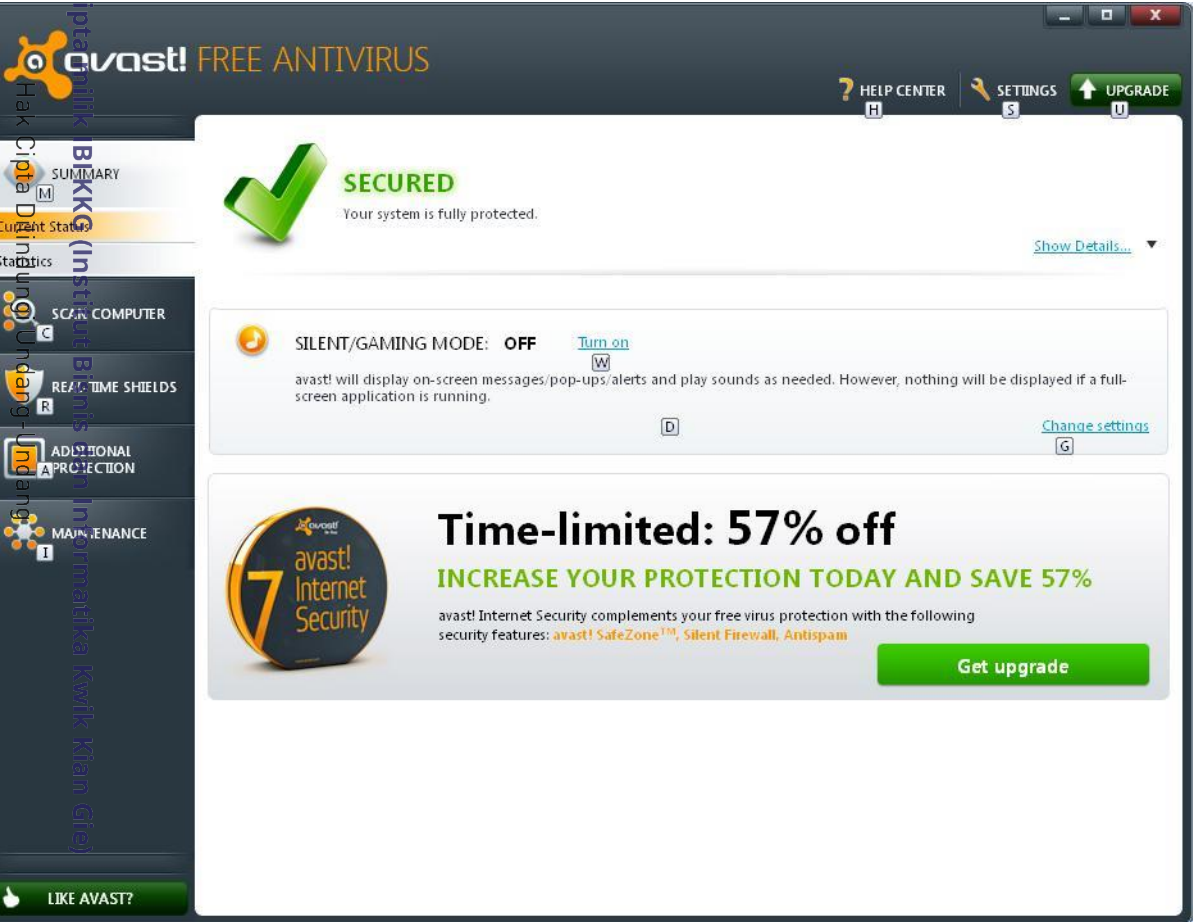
avast! FREE ANTIVIRUS

HELP CENTER H
SETTINGS S
UPGRADE U

SUMMARY M
Current Status
Statistics
SCAN COMPUTER C
REAL-TIME SHIELDS R
ADDITIONAL PROTECTION A
MAINTENANCE I

SECURED
Your system is fully protected.
Show Details...

SILENT/GAMING MODE: OFF Turn on W
avast! will display on-screen messages/pop-ups/alerts and play sounds as needed. However, nothing will be displayed if a full-screen application is running.
D
Change settings G

avast! Internet Security 7

Time-limited: 57% off
INCREASE YOUR PROTECTION TODAY AND SAVE 57%
avast! Internet Security complements your free virus protection with the following security features: avast! SafeZone™, Silent Firewall, Antispam
Get upgrade

LIKE AVAST?

Hak Cipta Dilindungi Undang-Undang
Hak cipta milik IBI KKG (Institut Bisnis dan Informatika Kwik Kian Gie)